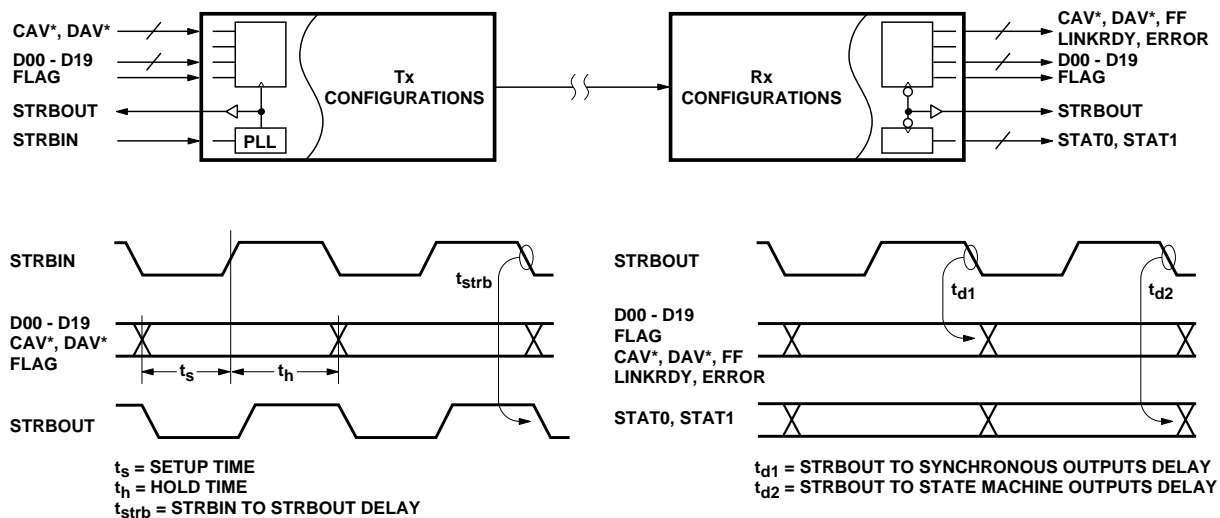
CAV*, DAV*
D00 - D19
FLAG
STRBOUT
STRBIN
PLL
Tx CONFIGURATIONS

Rx CONFIGURATIONS
CAV*, DAV*, FF
LINKRDY, ERROR
D00 - D19
FLAG
STRBOUT
STAT0, STAT1

STRBIN
$t_{strb}$
D00 - D19
CAV*, DAV*
FLAG
$t_s$
$t_h$
STRBOUT

STRBOUT
$t_{d1}$
$t_{d2}$
D00 - D19
FLAG
CAV*, DAV*, FF
LINKRDY, ERROR
STAT0, STAT1

$t_s$ = SETUP TIME
$t_h$ = HOLD TIME
$t_{strb}$ = STRBIN TO STRBOUT DELAY

$t_{d1}$ = STRBOUT TO SYNCHRONOUS OUTPUTS DELAY
$t_{d2}$ = STRBOUT TO STATE MACHINE OUTPUTS DELAY